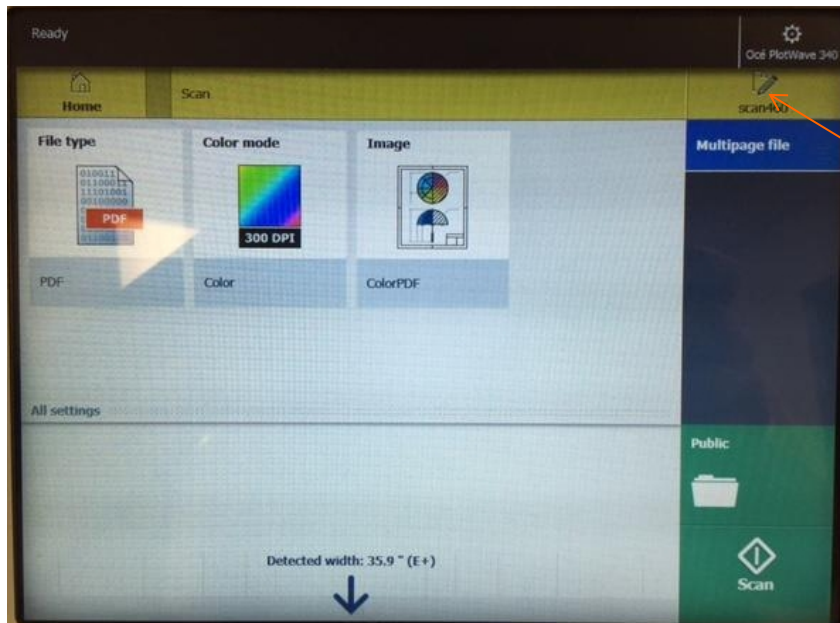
Ready

Océ PlotWave 340

Home

Scan

scan400

File type

010011
011000
111010
001000

PDF

PDF

Color mode

300 DPI

Color

Image

ColorPDF

Multipage file

All settings

Public

Detected width: 35.9 " (E+)

Scan